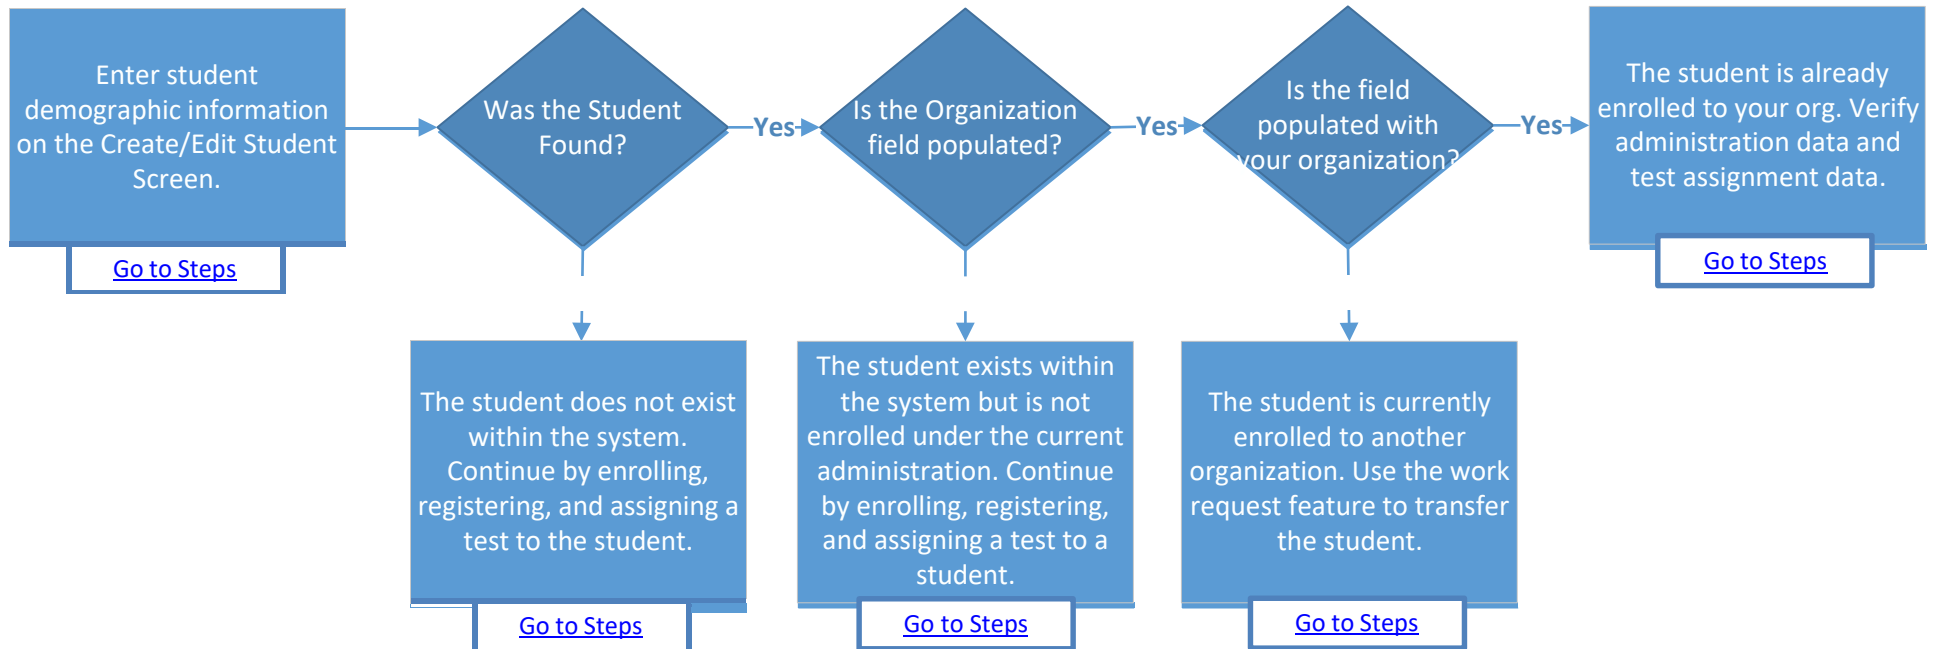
Enter student demographic information on the Create/Edit Student Screen.

Go to Steps

Was the Student Found?

Yes

Is the Organization field populated?

Yes

Is the field populated with your organization?

Yes

The student is already enrolled to your org. Verify administration data and test assignment data.

Go to Steps

The student does not exist within the system. Continue by enrolling, registering, and assigning a test to the student.

Go to Steps

The student exists within the system but is not enrolled under the current administration. Continue by enrolling, registering, and assigning a test to a student.

Go to Steps

The student is currently enrolled to another organization. Use the work request feature to transfer the student.

Go to Steps